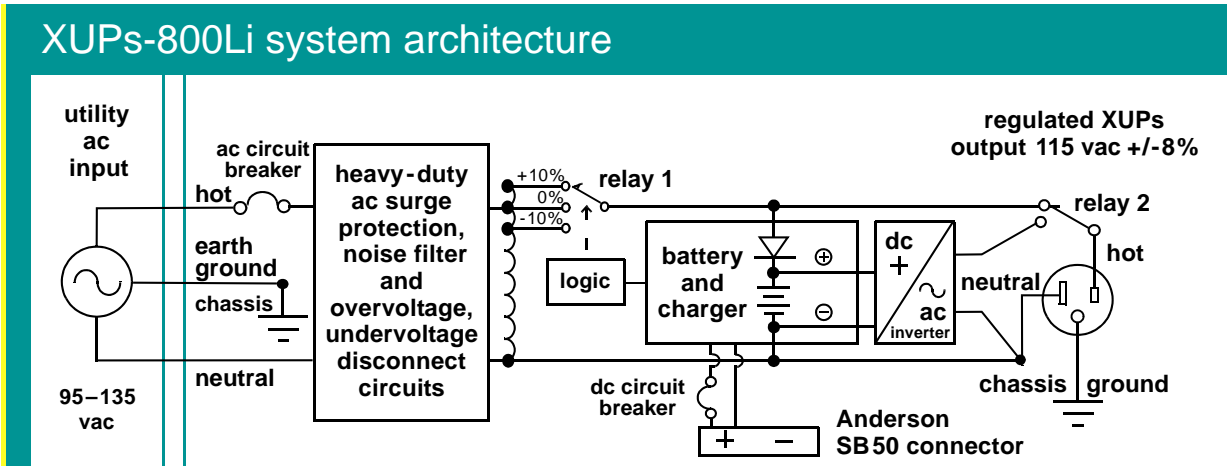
XUPs-800Li system architecture

utility ac input

ac circuit breaker

hot

earth ground

chassis

neutral

95–135 vac

heavy-duty ac surge protection, noise filter and overvoltage, undervoltage disconnect circuits

+10%
0%
-10%

relay 1

logic

battery and charger

⊕

⊖

dc
+
~
ac
inverter

regulated XUPs output 115 vac +/-8%

relay 2

hot

neutral

chassis

ground

dc circuit breaker

+ −

Anderson SB50 connector